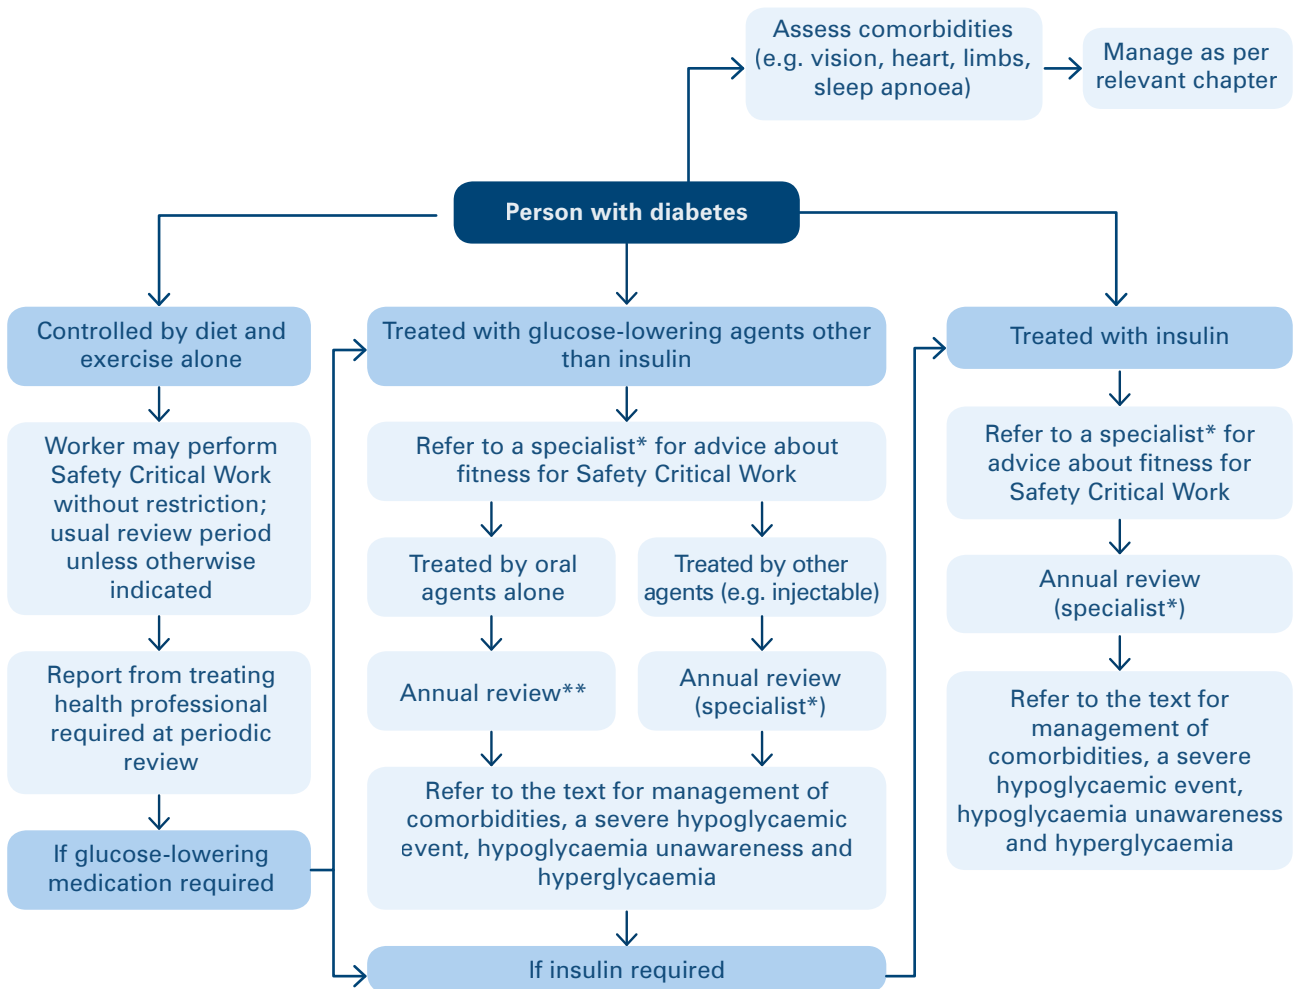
Assess comorbidities (e.g. vision, heart, limbs, sleep apnoea)

Manage as per relevant chapter

Person with diabetes

Controlled by diet and exercise alone

Worker may perform Safety Critical Work without restriction; usual review period unless otherwise indicated

Report from treating health professional required at periodic review

If glucose-lowering medication required

Treated with glucose-lowering agents other than insulin

Refer to a specialist* for advice about fitness for Safety Critical Work

Treated by oral agents alone

Annual review**

Treated by other agents (e.g. injectable)

Annual review (specialist*)

Refer to the text for management of comorbidities, a severe hypoglycaemic event, hypoglycaemia unawareness and hyperglycaemia

If insulin required

Treated with insulin

Refer to a specialist* for advice about fitness for Safety Critical Work

Annual review (specialist*)

Refer to the text for management of comorbidities, a severe hypoglycaemic event, hypoglycaemia unawareness and hyperglycaemia